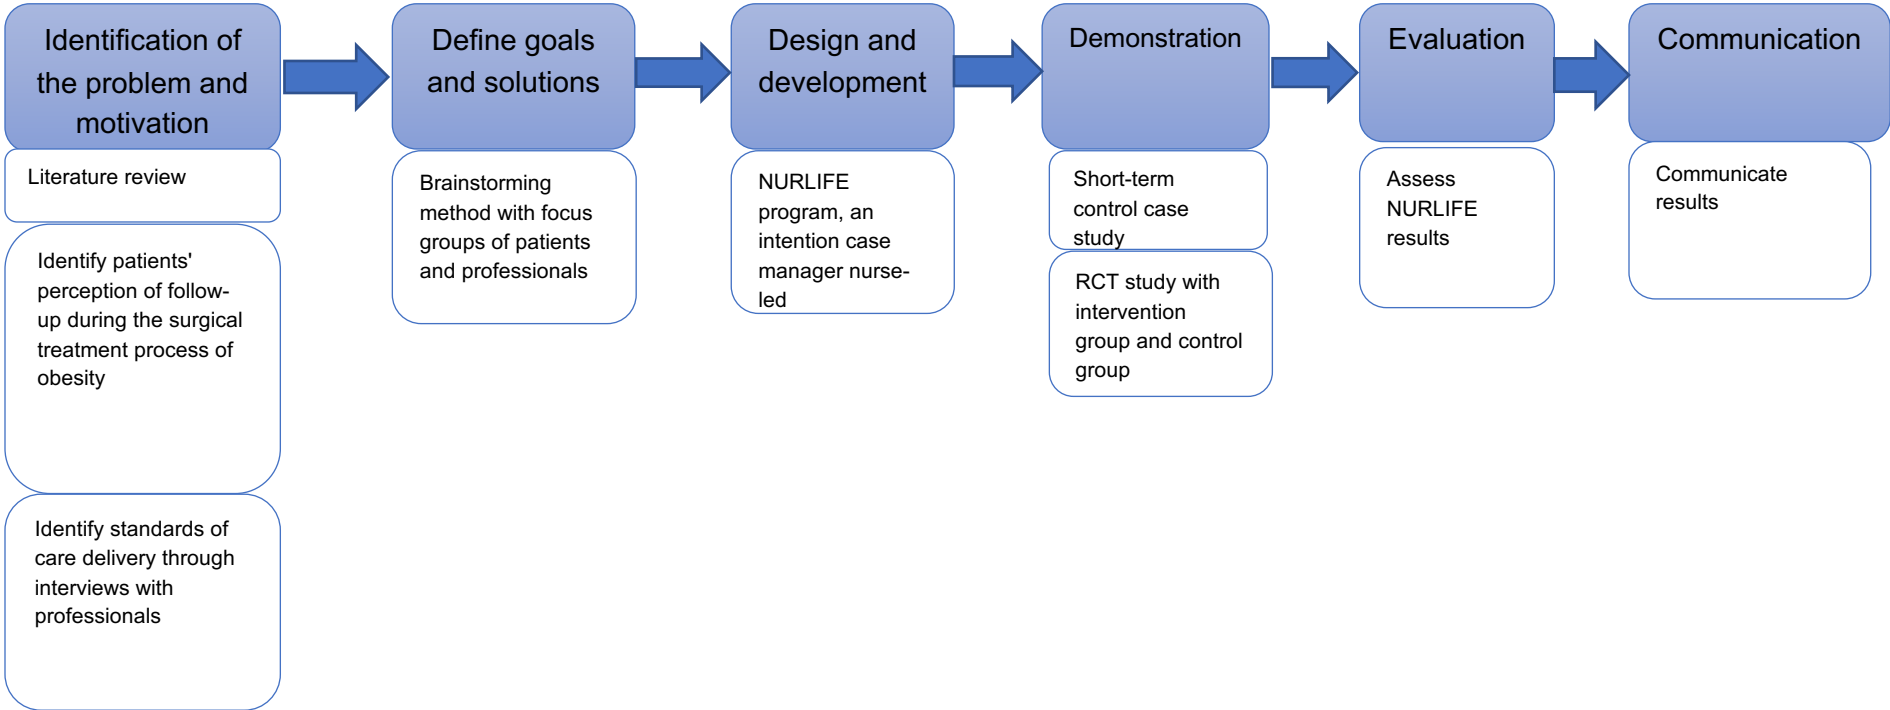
Identification of the problem and motivation

Literature review

Identify patients' perception of follow-up during the surgical treatment process of obesity

Identify standards of care delivery through interviews with professionals

Define goals and solutions

Brainstorming method with focus groups of patients and professionals

Design and development

NURLIFE program, an intention case manager nurse-led

Demonstration

Short-term control case study

RCT study with intervention group and control group

Evaluation

Assess NURLIFE results

Communication

Communicate results